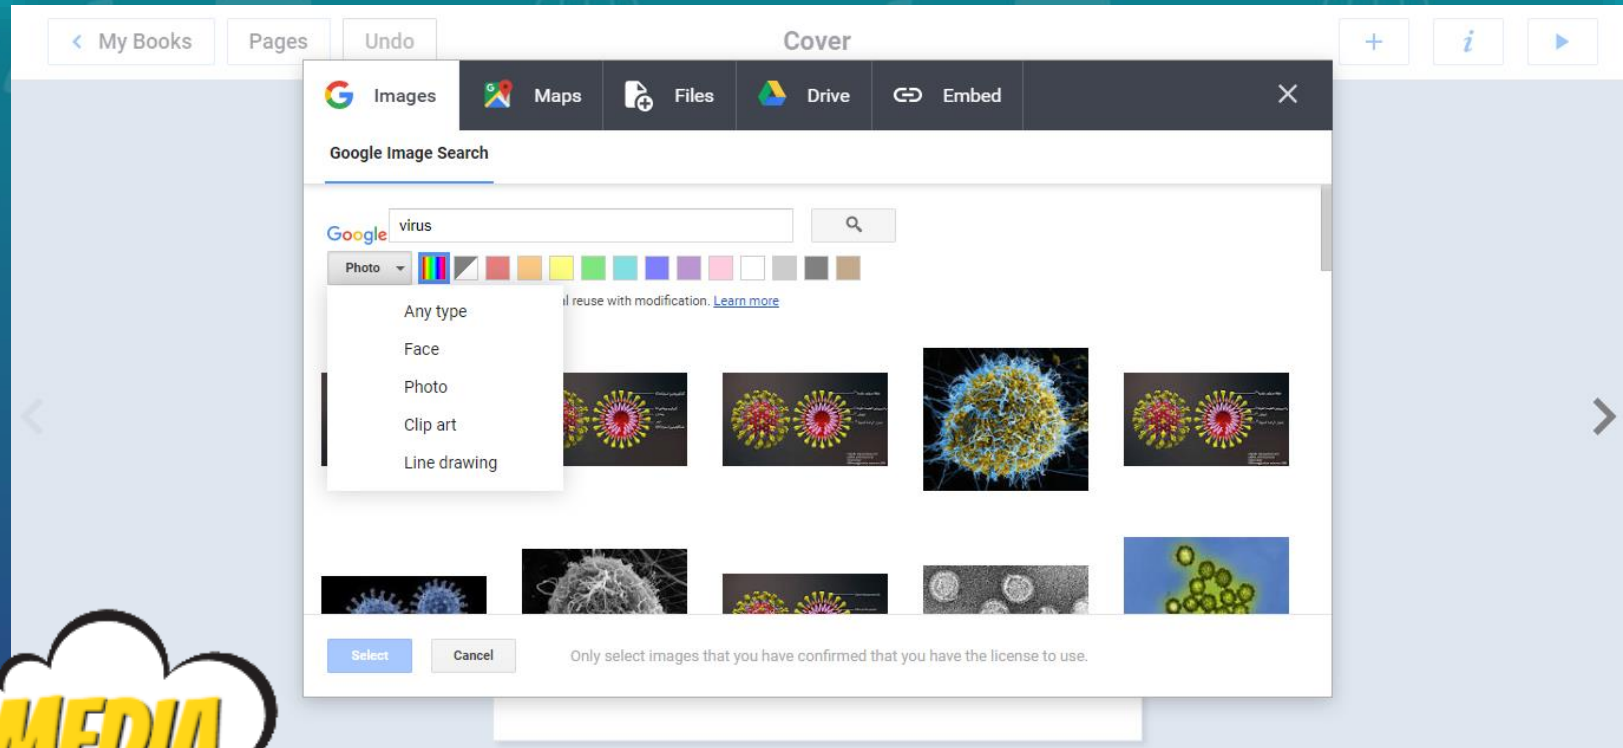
My Books Pages Undo

Cover

+ i

Images Maps Files Drive Embed

Google Image Search

Google virus

Photo

Any type
Face
Photo
Clip art
Line drawing

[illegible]l reuse with modification. Learn more

Select Cancel

Only select images that you have confirmed that you have the license to use.

MEDIA